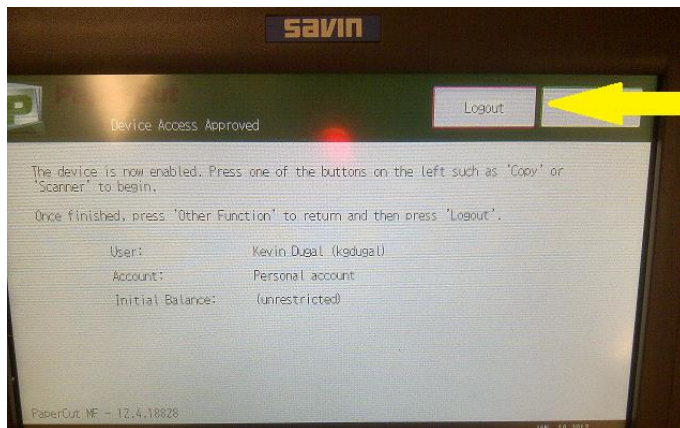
savin

PaperCut

Device Access Approved

Logout

The device is now enabled. Press one of the buttons on the left such as 'Copy' or 'Scanner' to begin.

Once finished, press 'Other Function' to return and then press 'Logout'.

| User: | Kevin Dugal (kgdugal) |
|---|---|
| Account: | Personal account |
| Initial Balance: | (unrestricted) |

PaperCut MF - 12.4.18828

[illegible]